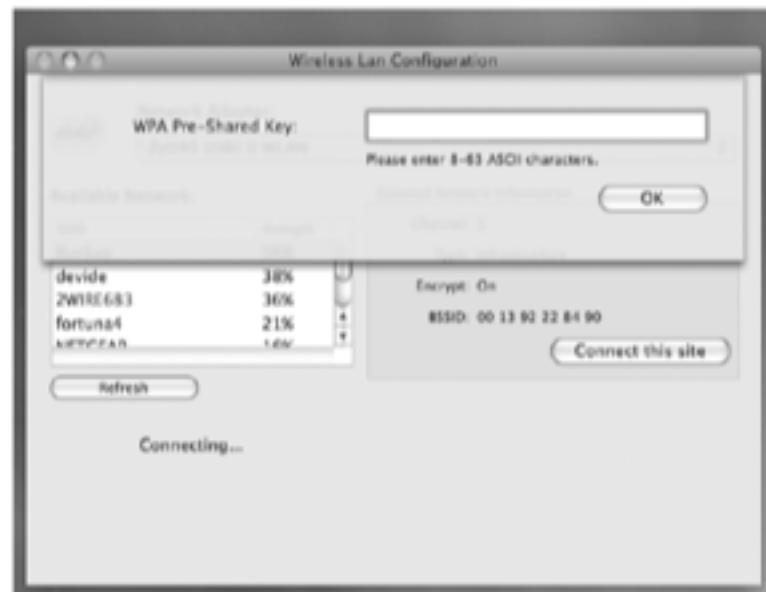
Wireless Lan Configuration

WPA Pre-Shared Key:

Please enter 8-63 ASCII characters.

OK

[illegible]

Available Network

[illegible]

| | |
|---|---|
| devide | 38% |
| 2WIRE683 | 36% |
| fortuna4 | 21% |
| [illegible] | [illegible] |

Encrypt: On

BSSID: 00 13 92 22 84 90

Connect this site

Refresh

Connecting...